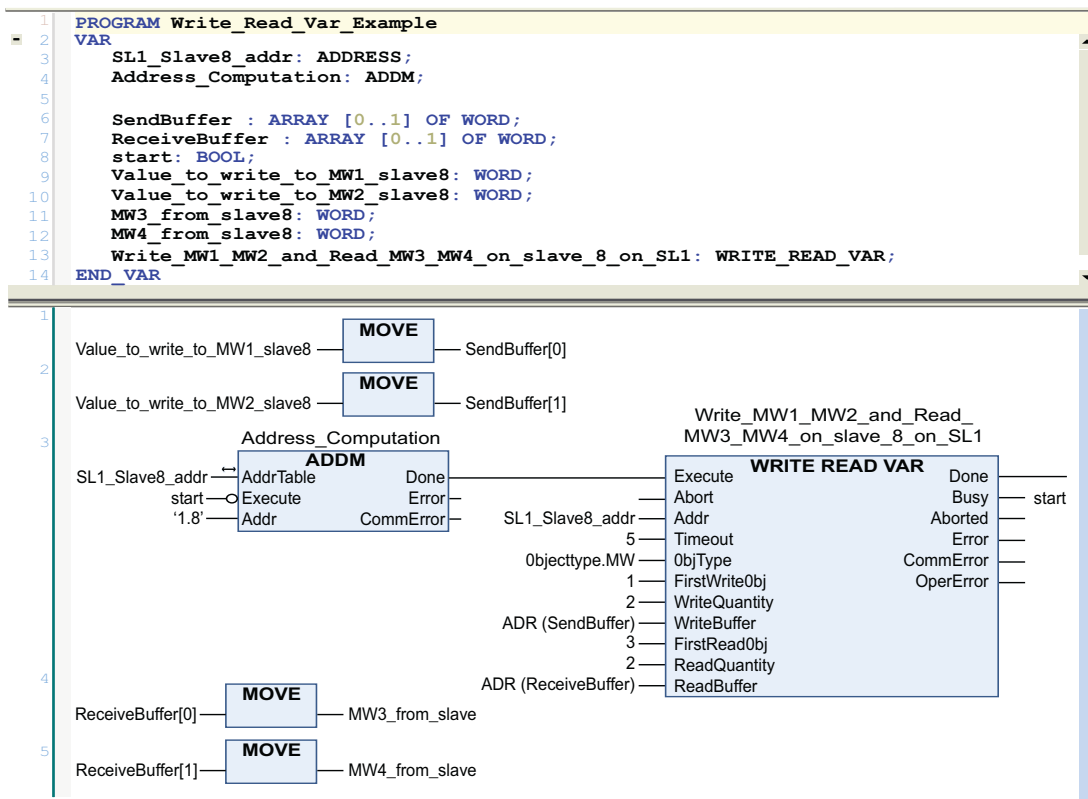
1 PROGRAM Write_Read_Var_Example
2 VAR
3 SL1_Slave8_addr: ADDRESS;
4 Address_Computation: ADDM;
5
6 SendBuffer : ARRAY [0..1] OF WORD;
7 ReceiveBuffer : ARRAY [0..1] OF WORD;
8 start: BOOL;
9 Value_to_write_to_MW1_slave8: WORD;
10 Value_to_write_to_MW2_slave8: WORD;
11 MW3_from_slave8: WORD;
12 MW4_from_slave8: WORD;
13 Write_MW1_MW2_and_Read_MW3_MW4_on_slave_8_on_SL1: WRITE_READ_VAR;
14 END_VAR

1
MOVE
Value_to_write_to_MW1_slave8
SendBuffer[0]

2
MOVE
Value_to_write_to_MW2_slave8
SendBuffer[1]

3
Address_Computation
ADDM
SL1_Slave8_addr AddrTable Done
start Execute Error
'1.8' Addr CommError

Write_MW1_MW2_and_Read_MW3_MW4_on_slave_8_on_SL1
WRITE READ VAR
Execute Done
Abort Busy start
SL1_Slave8_addr Addr Aborted
5 Timeout Error
0bjecttype.MW 0bjType CommError
1 FirstWrite0bj OperError
2 WriteQuantity
ADR (SendBuffer) WriteBuffer
3 FirstRead0bj
2 ReadQuantity
ADR (ReceiveBuffer) ReadBuffer

4
MOVE
ReceiveBuffer[0]
MW3_from_slave

5
MOVE
ReceiveBuffer[1]
MW4_from_slave